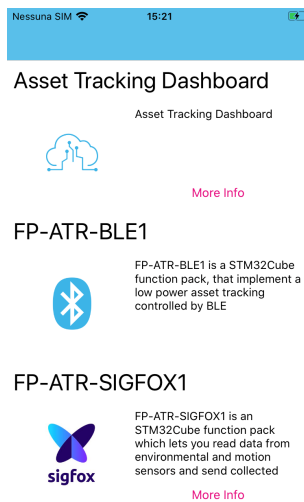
Nessuna SIM 15:21

Asset Tracking Dashboard

Asset Tracking Dashboard

More Info

FP-ATR-BLE1

FP-ATR-BLE1 is a STM32Cube function pack, that implement a low power asset tracking controlled by BLE

FP-ATR-SIGFOX1

sigfox

FP-ATR-SIGFOX1 is an STM32Cube function pack which lets you read data from environmental and motion sensors and send collected

More Info